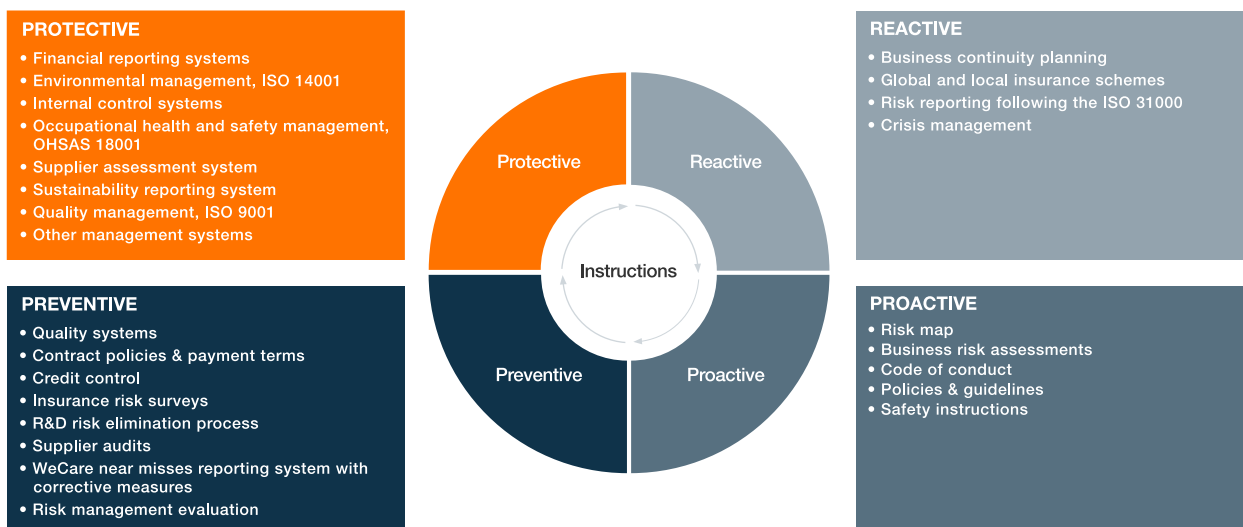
PROTECTIVE
• Financial reporting systems
• Environmental management, ISO 14001
• Internal control systems
• Occupational health and safety management, OHSAS 18001
• Supplier assessment system
• Sustainability reporting system
• Quality management, ISO 9001
• Other management systems

Protective

Reactive

Instructions

Preventive

Proactive

REACTIVE
• Business continuity planning
• Global and local insurance schemes
• Risk reporting following the ISO 31000
• Crisis management

PREVENTIVE
• Quality systems
• Contract policies & payment terms
• Credit control
• Insurance risk surveys
• R&D risk elimination process
• Supplier audits
• WeCare near misses reporting system with corrective measures
• Risk management evaluation

PROACTIVE
• Risk map
• Business risk assessments
• Code of conduct
• Policies & guidelines
• Safety instructions